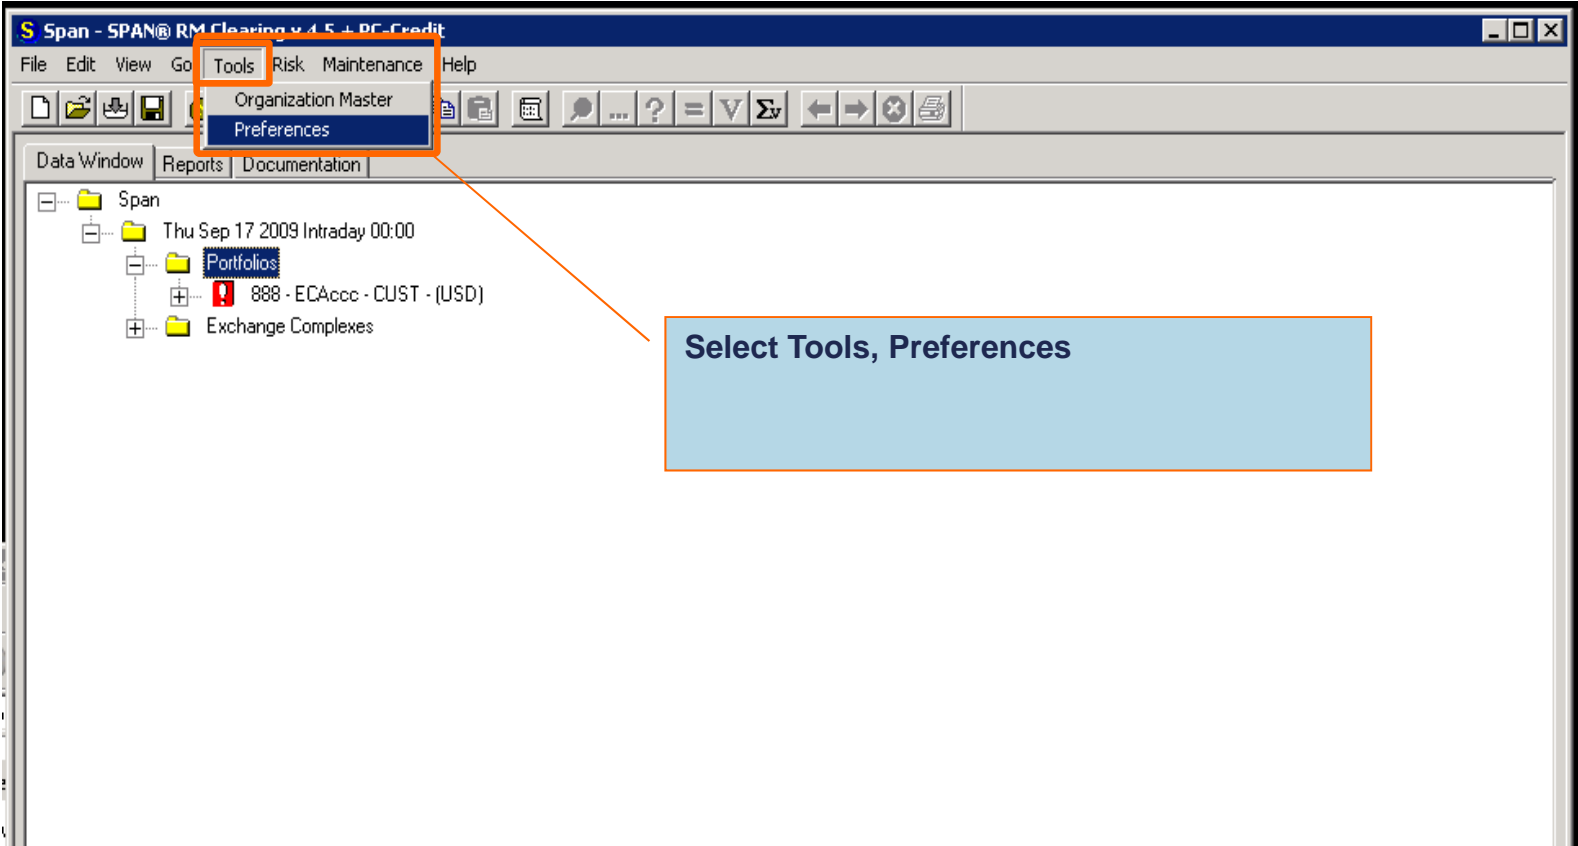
S Span - SPAN® RM Clearing v 4.5 + PC-Credit

File Edit View Go Tools Risk Maintenance Help

Organization Master
Preferences

Data Window Reports Documentation

Span
Thu Sep 17 2009 Intraday 00:00
Portfolios
888 - ECAccc - CUST - (USD)
Exchange Complexes

Select Tools, Preferences